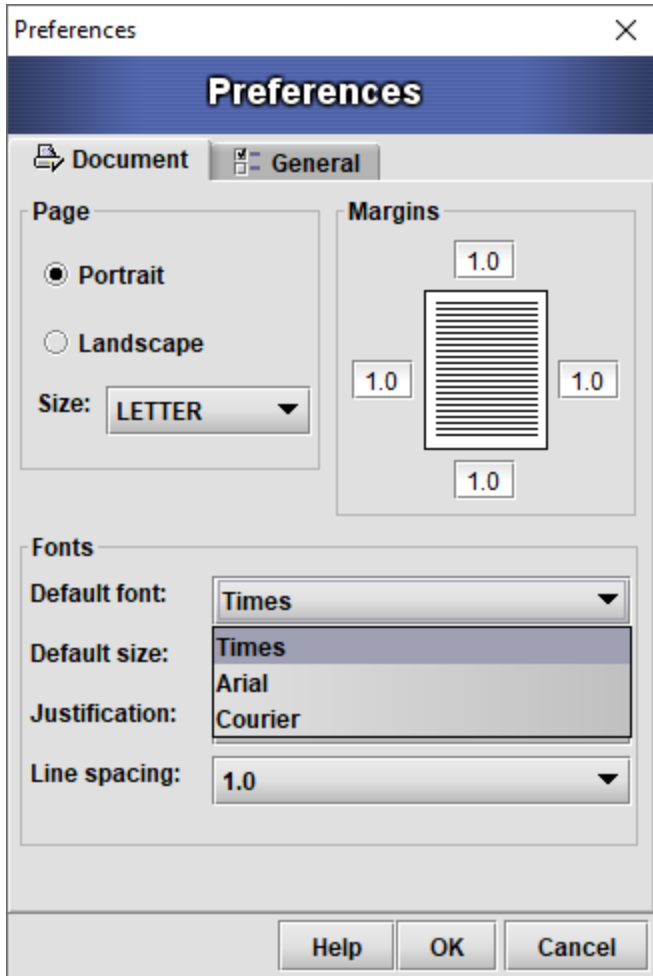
Preferences

Preferences

Document General

Page

Portrait

Landscape

Size: LETTER

Margins

1.0

1.0 1.0

1.0

Fonts

Default font: Times

Default size:

Justification:

Times
Arial
Courier

Line spacing: 1.0

Help OK Cancel